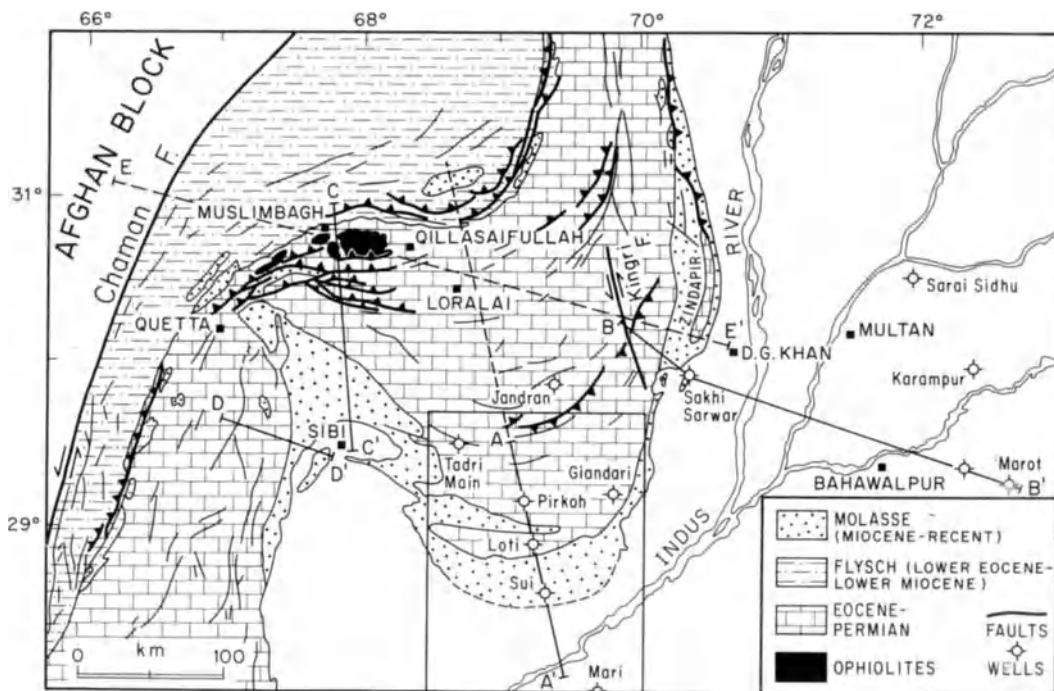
66°
68°
70°
72°
31°
29°
AFGHAN BLOCK
Chaman F.
E
C
MUSLIMBAGH
QILLASAIFULLAH
LORALAI
Kingri F.
ZINDAPIR
RIVER
QUETTA
B
E'
D.G. KHAN
MULTAN
Sarai Sidhu
Karampur
Sakhi Sarwar
Jandran
D
SIBI
C'
D'
A
Tadri
Main
Giandari
Pirkoh
Loti
Sui
BAHAWALPUR
Marot
B'
INDUS
MOLASSE (MIOCENE-RECENT)
FLYSCH (LOWER EOCENE-LOWER MIOCENE)
EOCENE-PERMIAN
FAULTS
OPHIOLITES
WELLS
0 km 100
A'
Mari